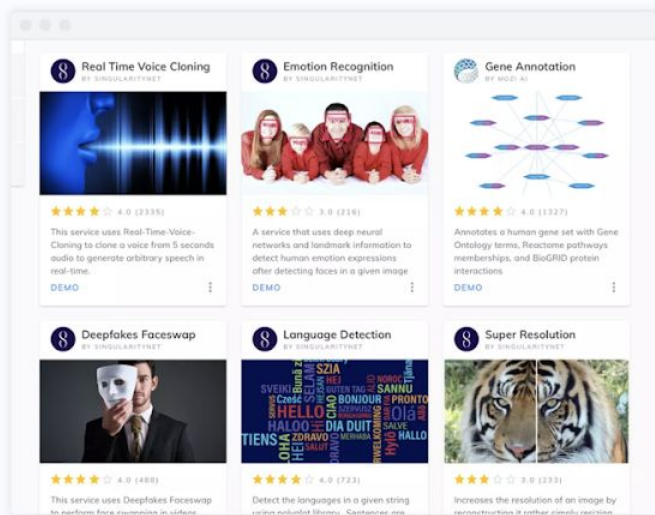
Real Time Voice Cloning
BY SINGULARITYNET

4.0 (2335)

This service uses Real-Time-Voice-Cloning to clone a voice from 5 seconds audio to generate arbitrary speech in real-time.

DEMO

Emotion Recognition
BY SINGULARITYNET

3.0 (216)

A service that uses deep neural networks and landmark information to detect human emotion expressions after detecting faces in a given image

DEMO

Gene Annotation
BY MOZI AI

4.0 (1327)

Annotates a human gene set with Gene Ontology terms, Reactome pathways memberships, and BioGRID protein interactions

DEMO

Deepfakes Faceswap
BY SINGULARITYNET

4.0 (480)

This service uses Deepfakes Faceswap to perform face swapping in videos

Language Detection
BY SINGULARITYNET

SZIA HEJ Cześć HELLO HALOO TIENS ZDRAVO CIAO BONJOUR Olá DIA DUIT SALVE HALLO SANNU PRONTO

4.0 (723)

Detect the languages in a given string using polyglot library. Sentences are

Super Resolution
BY SINGULARITYNET

3.0 (233)

Increases the resolution of an image by reconstructing it rather simply resizing